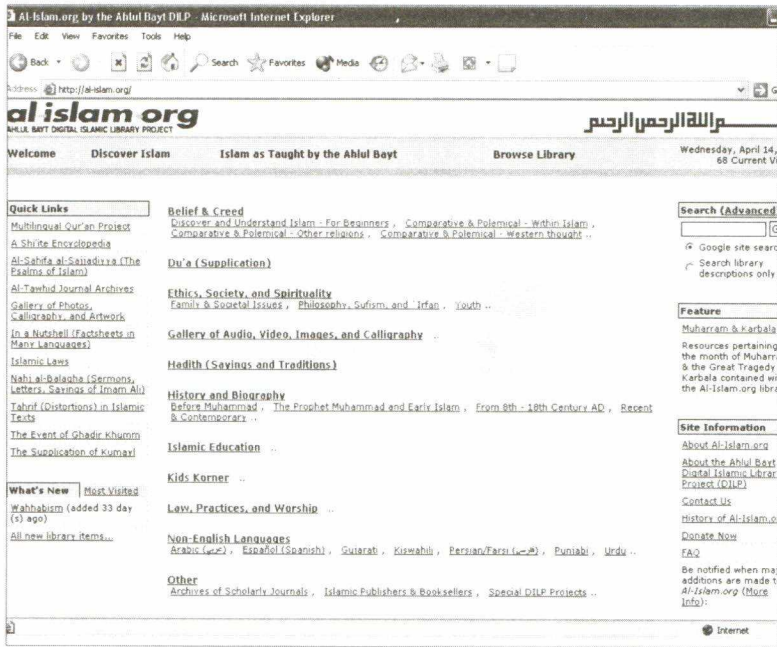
Al-Islam.org by the Ahlul Bayt DILP - Microsoft Internet Explorer

File Edit View Favorites Tools Help

Back Search Favorites Media

Address http://al-islam.org/

al islam org
AHLUL BAYT DIGITAL ISLAMIC LIBRARY PROJECT

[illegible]م الله الرحمن الرحيم

Welcome Discover Islam Islam as Taught by the Ahlul Bayt Browse Library

Wednesday, April 14, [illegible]
68 Current V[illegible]

Quick Links
Multilingual Qur'an Project
A Shi'ite Encyclopedia
Al-Sahifa al-Sajjadiyya (The Psalms of Islam)
Al-Tawhid Journal Archives
Gallery of Photos, Calligraphy, and Artwork
In a Nutshell (Factsheets in Many Languages)
Islamic Laws
Nahj al-Balagha (Sermons, Letters, Sayings of Imam Ali)
Tahrif (Distortions) in Islamic Texts
The Event of Ghadir Khumm
The Supplication of Kumayl

What's New Most Visited
Wahhabism (added 33 day (s) ago)
All new library items...

Belief & Creed
Discover and Understand Islam - For Beginners , Comparative & Polemical - Within Islam , Comparative & Polemical - Other religions , Comparative & Polemical - Western thought ..

Du'a (Supplication)

Ethics, Society, and Spirituality
Family & Societal Issues , Philosophy, Sufism, and 'Irfan , Youth ..

Gallery of Audio, Video, Images, and Calligraphy ..

Hadith (Sayings and Traditions)

History and Biography
Before Muhammad , The Prophet Muhammad and Early Islam , From 8th - 18th Century AD , Recent & Contemporary ..

Islamic Education ..

Kids Korner ..

Law, Practices, and Worship ..

Non-English Languages
Arabic (عربي) , Español (Spanish) , Gujarati , Kiswahili , Persian/Farsi (فارسی) , Punjabi , Urdu ..

Other
Archives of Scholarly Journals , Islamic Publishers & Booksellers , Special DILP Projects ..

Search (Advanced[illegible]
Google site searc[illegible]
Search library descriptions only

Feature
Muharram & Karbala
Resources pertaining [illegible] the month of Muharr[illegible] & the Great Tragedy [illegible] Karbala contained wi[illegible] the Al-Islam.org libra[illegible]

Site Information
About Al-Islam.org
About the Ahlul Bayt Digital Islamic Librar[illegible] Project (DILP)
Contact Us
History of Al-Islam.o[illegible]
Donate Now
FAQ
Be notified when ma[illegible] additions are made t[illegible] Al-Islam.org (More Info):

Internet